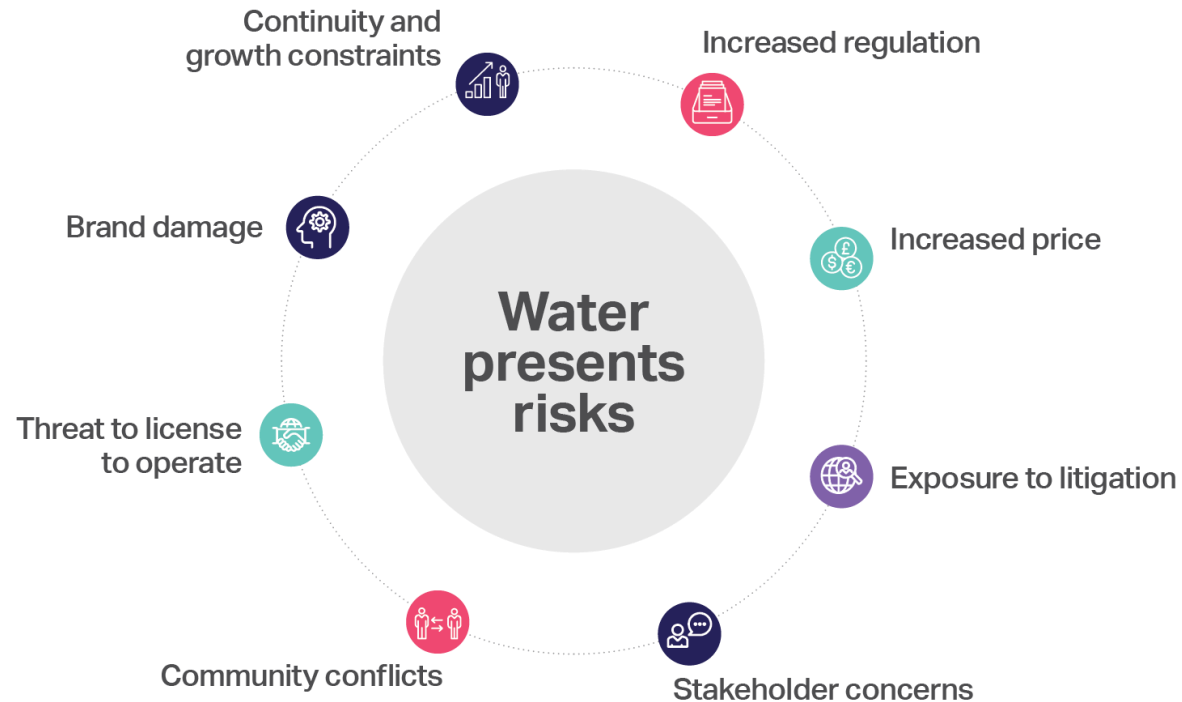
Water presents risks

Continuity and growth constraints

Increased regulation

Brand damage

Increased price

Threat to license to operate

Exposure to litigation

Community conflicts

Stakeholder concerns